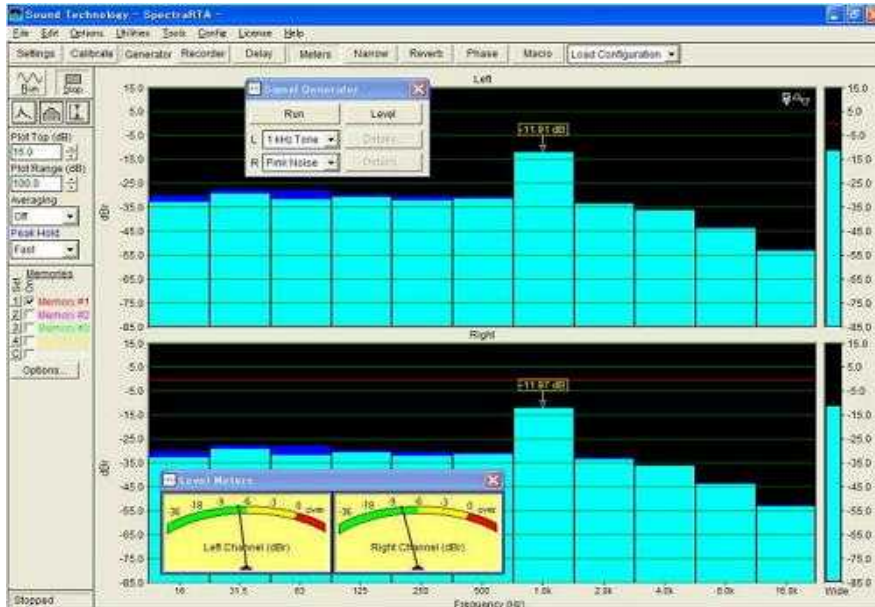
Sound Technology - SpectraRTA -

File Edit Options Utilities Tools Config License Help

Settings Calibrate Generator Recorder Delay Meters Narrow Reverb Phase Macro Load Configuration

Run Stop

Plot Top (dB)
15.0
Plot Range (dB)
100.0
Averaging
Off
Peak Hold
Fast

Memories
Sel Disp
1 Memory #1
2 Memory #2
3 Memory #3
4
5

Options...

Signal Generator
Run Level
L 1 kHz Tone Details
R Pink Noise Details

Left
15.0
5.0
-5.0
-15.0
-25.0
-35.0
-45.0
-55.0
-65.0
-75.0
-85.0
dBr
-11.91 dB

Right
15.0
5.0
-5.0
-15.0
-25.0
-35.0
-45.0
-55.0
-65.0
-75.0
-85.0
dBr
-11.97 dB

Level Meters
-36 -18 -9 -6 -3 0 over
Left Channel (dBr)
-36 -18 -9 -6 -3 0 over
Right Channel (dBr)

16 31.5 63 125 250 500 1.0k 2.0k 4.0k 8.0k 16.0k Wide
Frequency (Hz)

Stopped